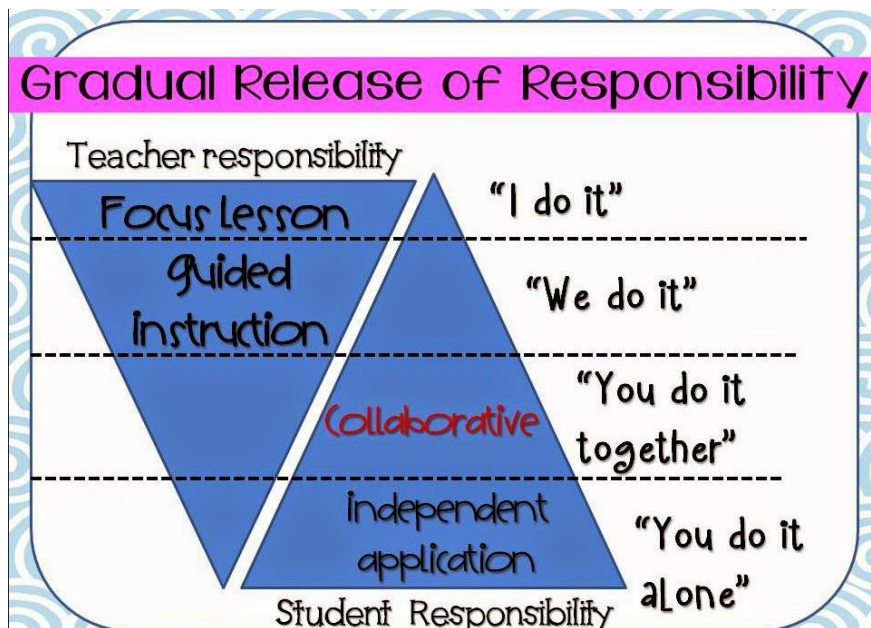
Gradual Release of Responsibility

Teacher responsibility

Focus lesson

"I do it"

guided instruction

"We do it"

Collaborative

"You do it together"

independent application

"You do it alone"

Student Responsibility